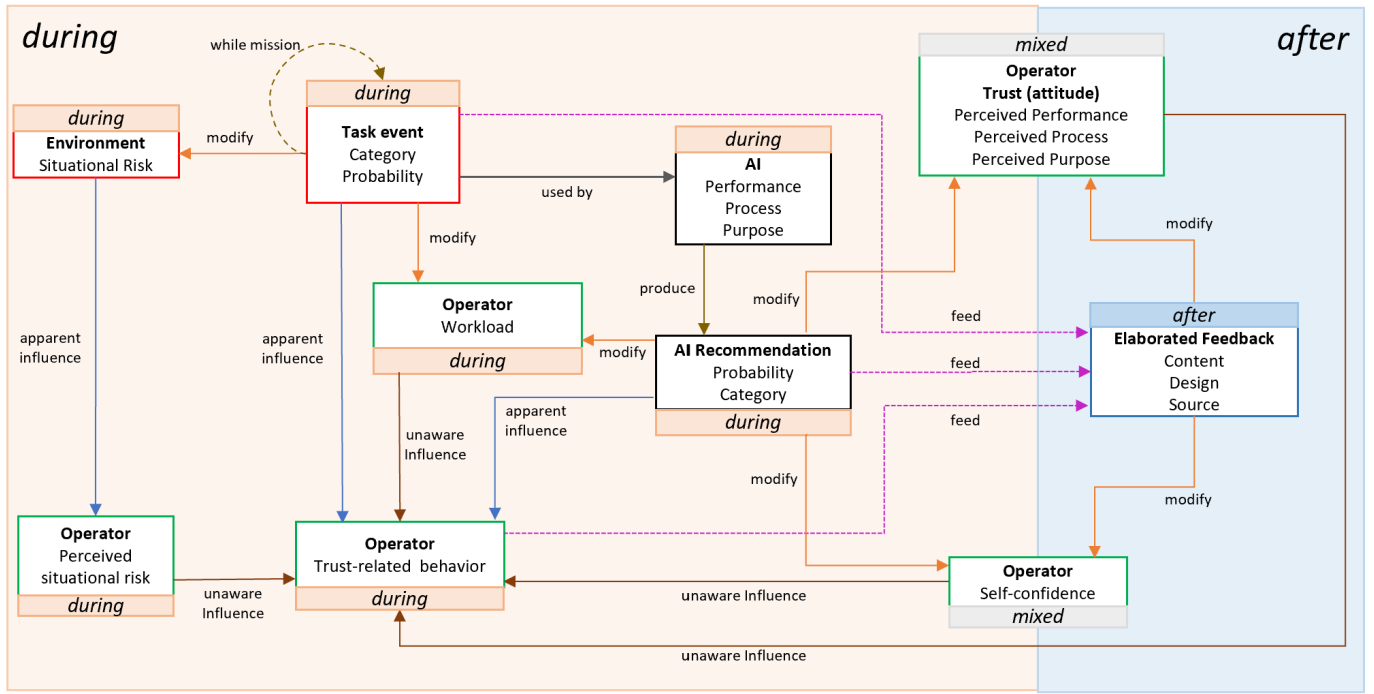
during

after

while mission

during
Task event
Category
Probability

during
Environment
Situational Risk

modify

used by

during
AI
Performance
Process
Purpose

mixed
Operator
Trust (attitude)
Perceived Performance
Perceived Process
Perceived Purpose

modify

modify

produce

modify

Operator
Workload
during

apparent influence

apparent influence

feed

after
Elaborated Feedback
Content
Design
Source

modify

AI Recommendation
Probability
Category
during

feed

apparent influence

feed

unaware Influence

modify

modify

Operator
Perceived situational risk
during

Operator
Trust-related behavior
during

unaware Influence

unaware Influence

Operator
Self-confidence
mixed

unaware Influence